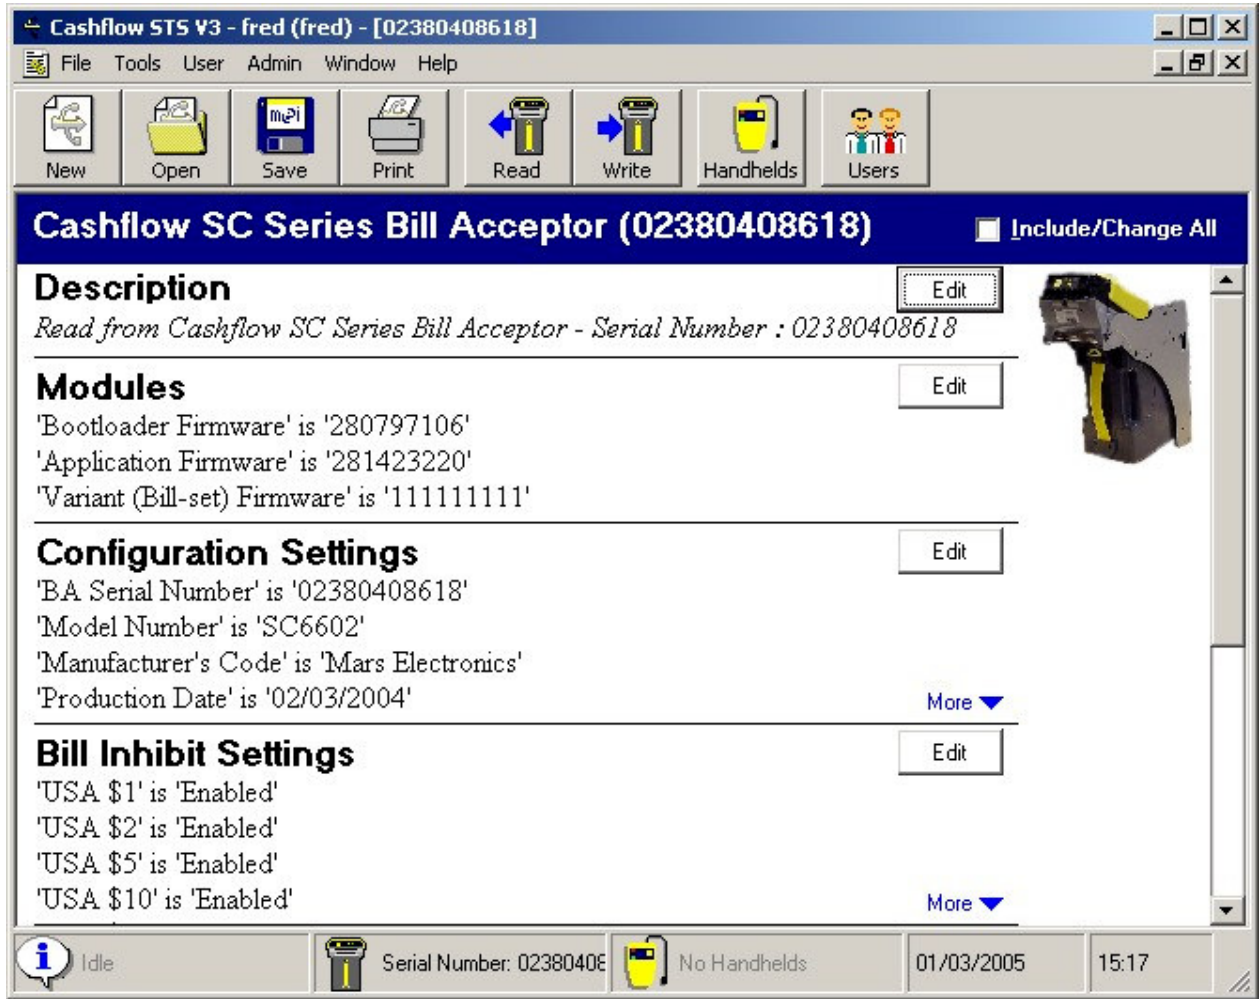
Cashflow STS V3 - fred (fred) - [02380408618]

File Tools User Admin Window Help

New Open Save Print Read Write Handhelds Users

Cashflow SC Series Bill Acceptor (02380408618)

Include/Change All

Description

Edit

Read from Cashflow SC Series Bill Acceptor - Serial Number : 02380408618

Modules

Edit

'Bootloader Firmware' is '280797106'
'Application Firmware' is '281423220'
'Variant (Bill-set) Firmware' is '111111111'

Configuration Settings

Edit

'BA Serial Number' is '02380408618'
'Model Number' is 'SC6602'
'Manufacturer's Code' is 'Mars Electronics'
'Production Date' is '02/03/2004'

More

Bill Inhibit Settings

Edit

'USA $1' is 'Enabled'
'USA $2' is 'Enabled'
'USA $5' is 'Enabled'
'USA $10' is 'Enabled'

More

Idle

Serial Number: 0238040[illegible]

No Handhelds

01/03/2005

15:17